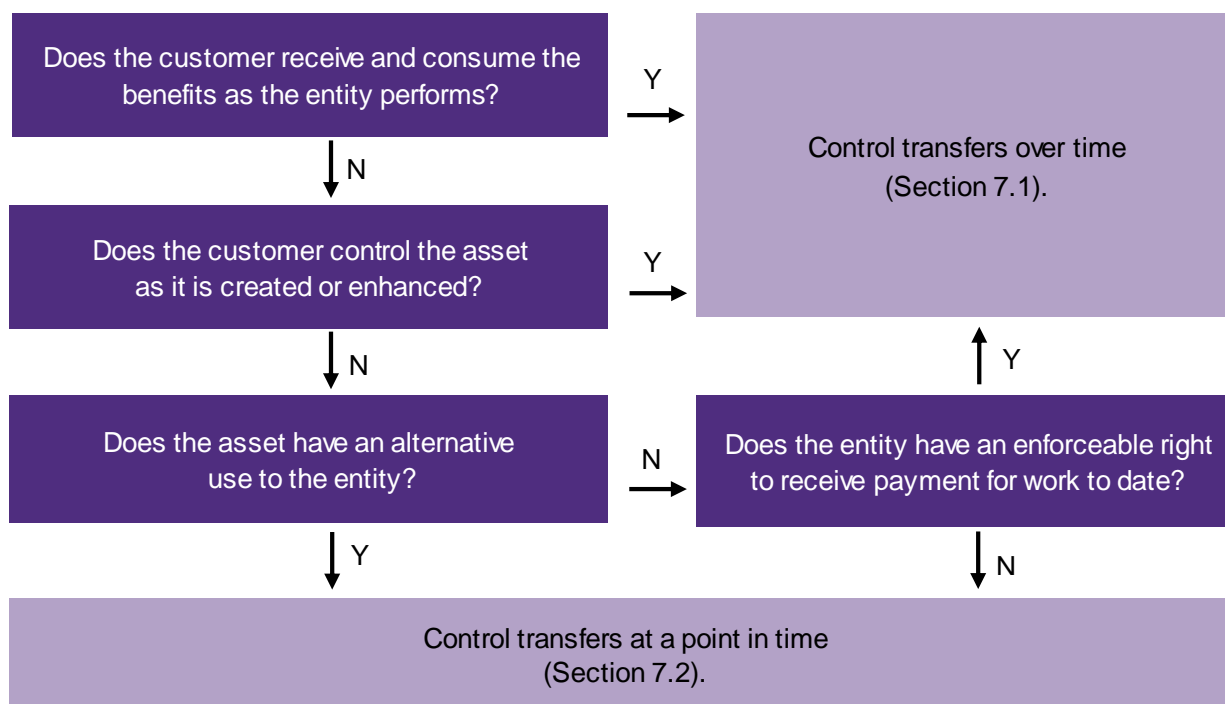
Does the customer receive and consume the benefits as the entity performs?

Y

Control transfers over time (Section 7.1).

N

Does the customer control the asset as it is created or enhanced?

Y

N

Y

Does the asset have an alternative use to the entity?

N

Does the entity have an enforceable right to receive payment for work to date?

Y

N

Control transfers at a point in time (Section 7.2).